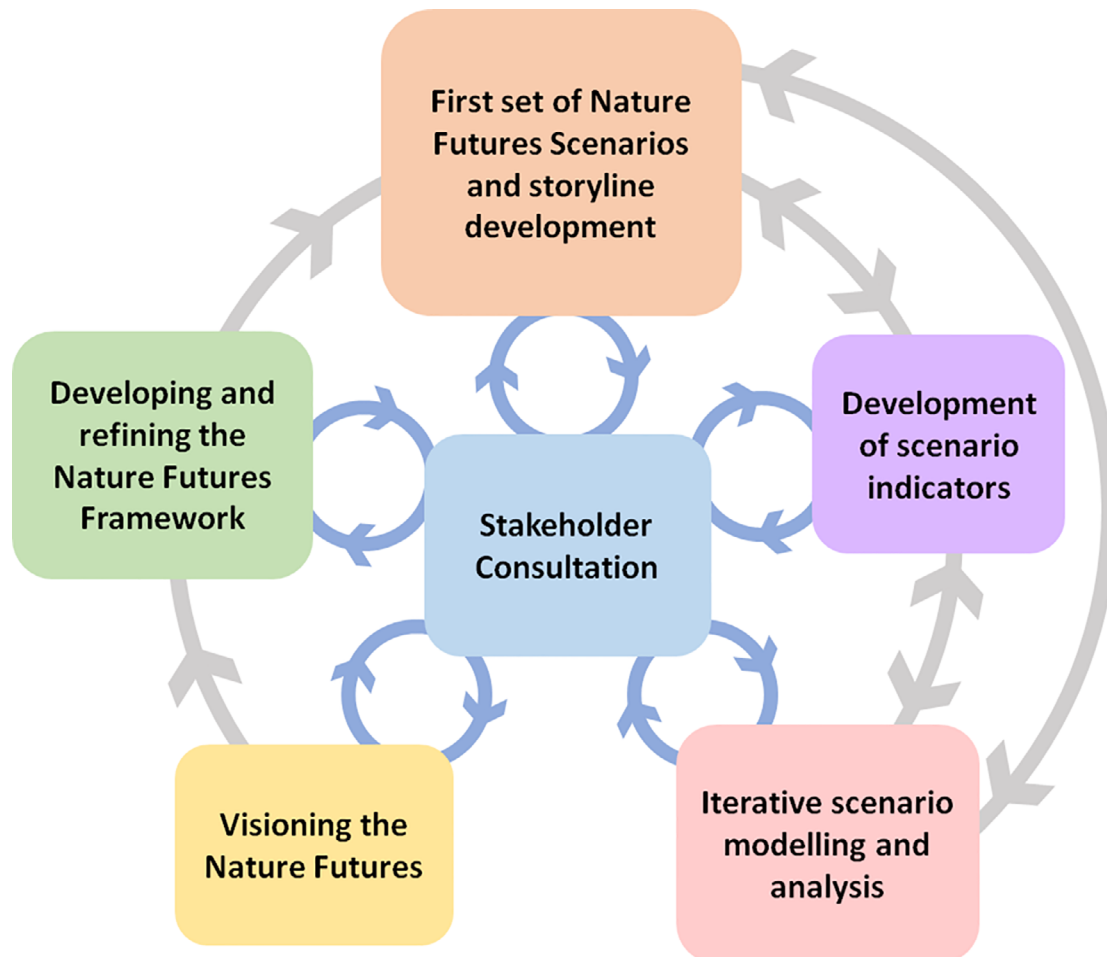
First set of Nature Futures Scenarios and storyline development

Developing and refining the Nature Futures Framework

Development of scenario indicators

Stakeholder Consultation

Visioning the Nature Futures

Iterative scenario modelling and analysis